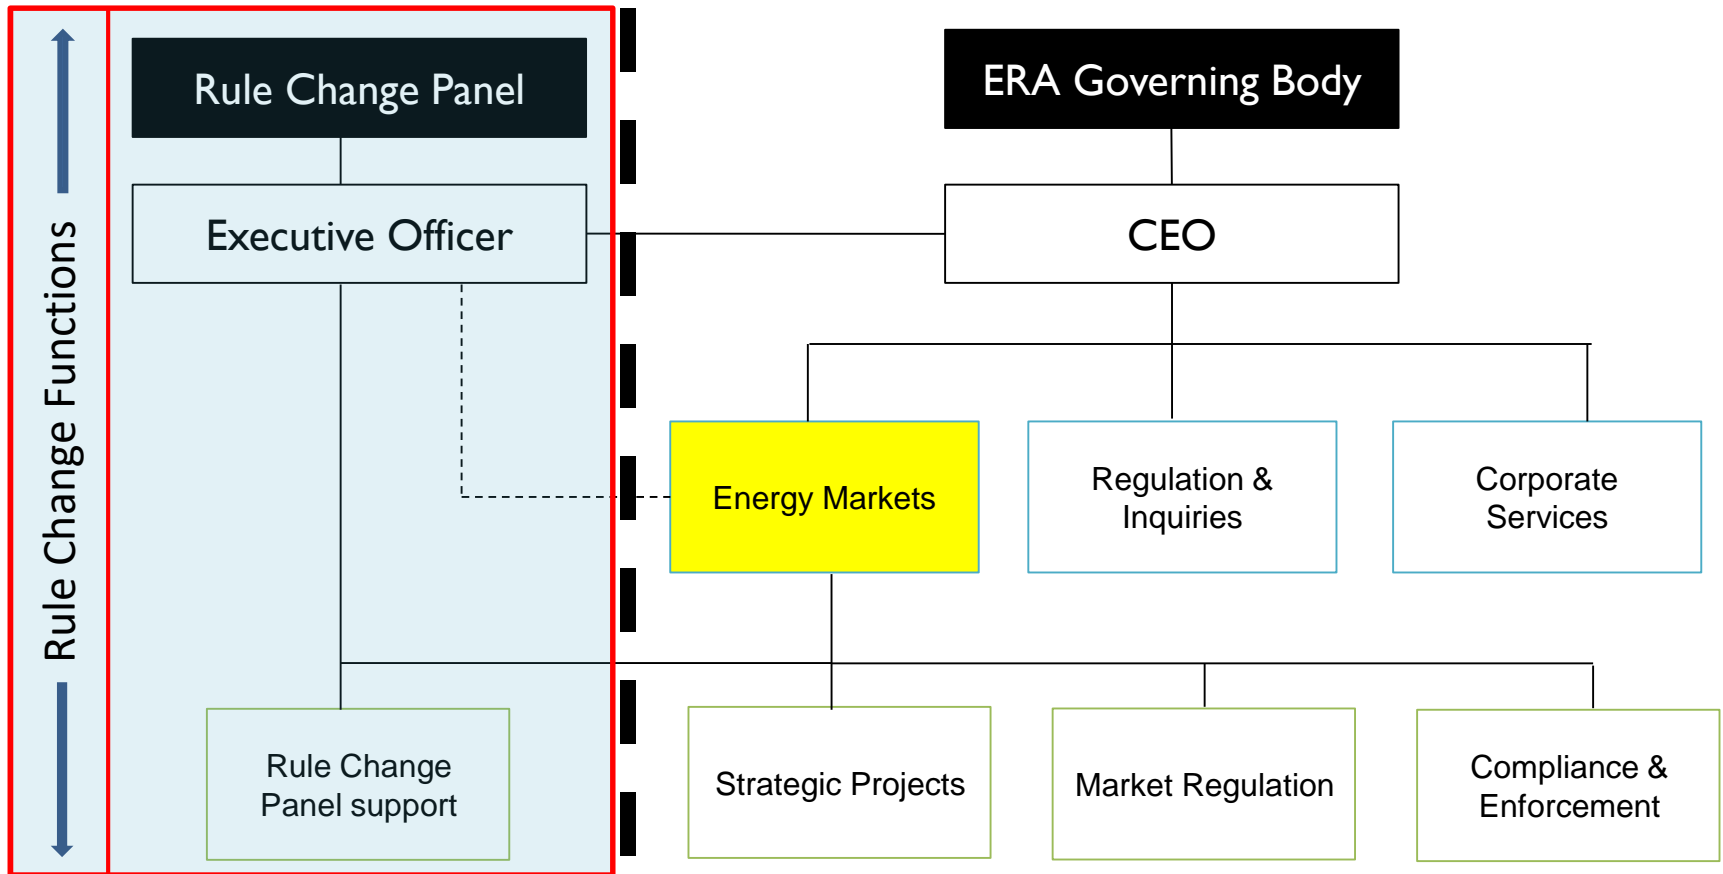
Rule Change Functions

Rule Change Panel

Executive Officer

Rule Change Panel support

ERA Governing Body

CEO

Energy Markets

Regulation & Inquiries

Corporate Services

Strategic Projects

Market Regulation

Compliance & Enforcement